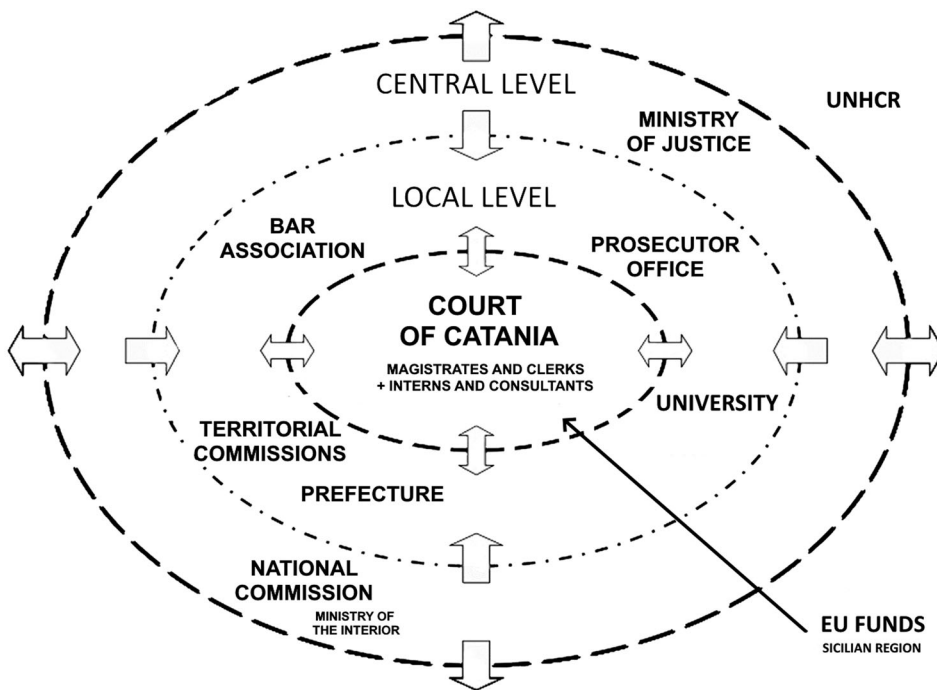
CENTRAL LEVEL

MINISTRY OF JUSTICE

UNHCR

LOCAL LEVEL

BAR ASSOCIATION

PROSECUTOR OFFICE

COURT OF CATANIA

MAGISTRATES AND CLERKS + INTERNS AND CONSULTANTS

UNIVERSITY

TERRITORIAL COMMISSIONS

PREFECTURE

NATIONAL COMMISSION

MINISTRY OF THE INTERIOR

EU FUNDS

SICILIAN REGION